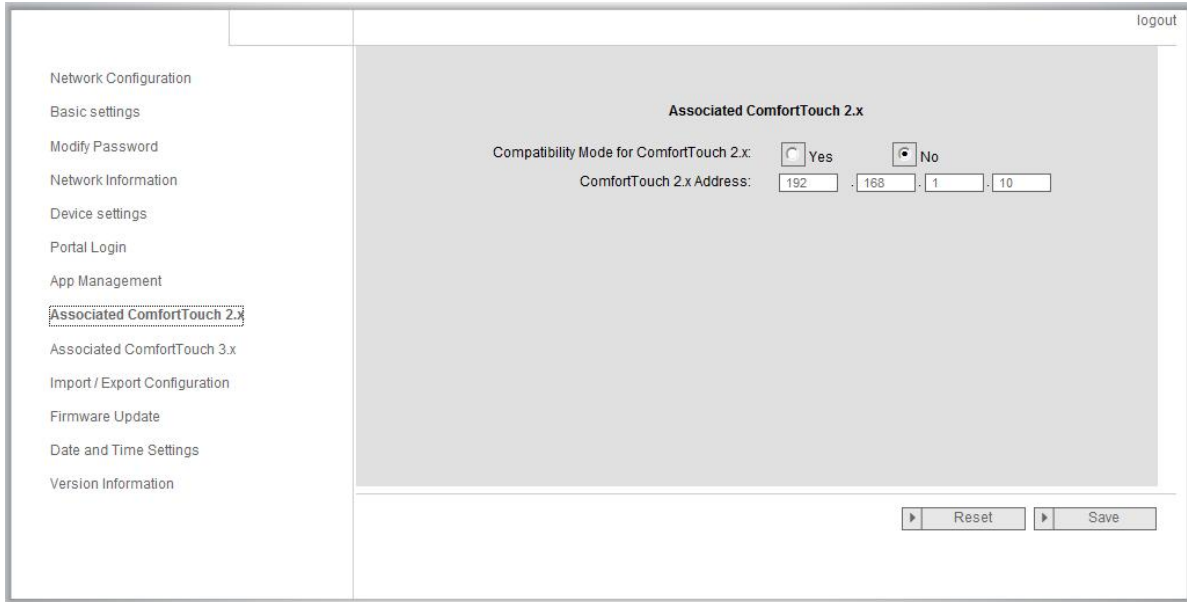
logout

Network Configuration
Basic settings
Modify Password
Network Information
Device settings
Portal Login
App Management
Associated ComfortTouch 2.x
Associated ComfortTouch 3.x
Import / Export Configuration
Firmware Update
Date and Time Settings
Version Information

Associated ComfortTouch 2.x

Compatibility Mode for ComfortTouch 2.x: Yes No
ComfortTouch 2.x Address: 192 . 168 . 1 . 10

Reset Save